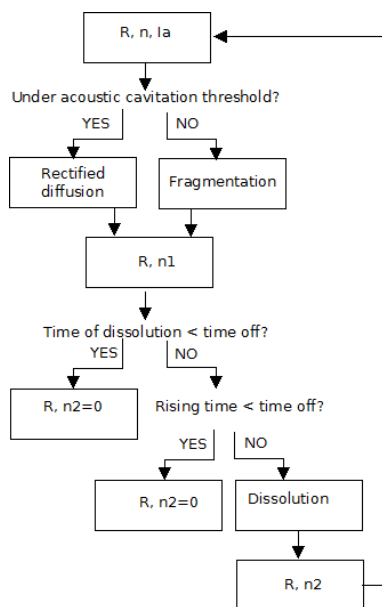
R, n, Ia

Under acoustic cavitation threshold?

YES

NO

Rectified diffusion

Fragmentation

R, n1

Time of dissolution < time off?

YES

NO

R, n2=0

Rising time < time off?

YES

NO

R, n2=0

Dissolution

R, n2